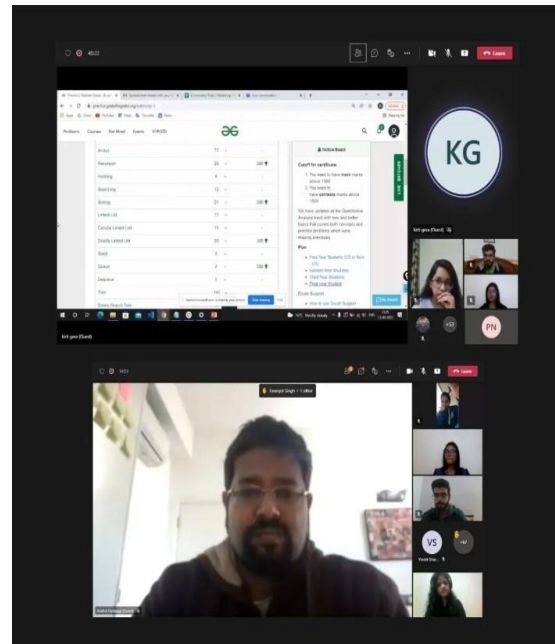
46:22

Leave

Problems Courses Get Hired Events

Arrays 77
Recursion 20 300
Hashing 8
Searching 12
Sorting 21 300
Linked List 17
Circular Linked List 15
Doubly Linked List 20 300
Stack 3
Queue 2 300
Dequeue 3
Tree
Binary Search Tree

Notice Board

Cutoff for certificate:

1. You need to have track marks above 1500
2. You need to have **contests** marks above 1500

Plan

Doubt Support

KG

PN

+52

14:51

Leave

Taranjot Singh + 1 other

VS

+47